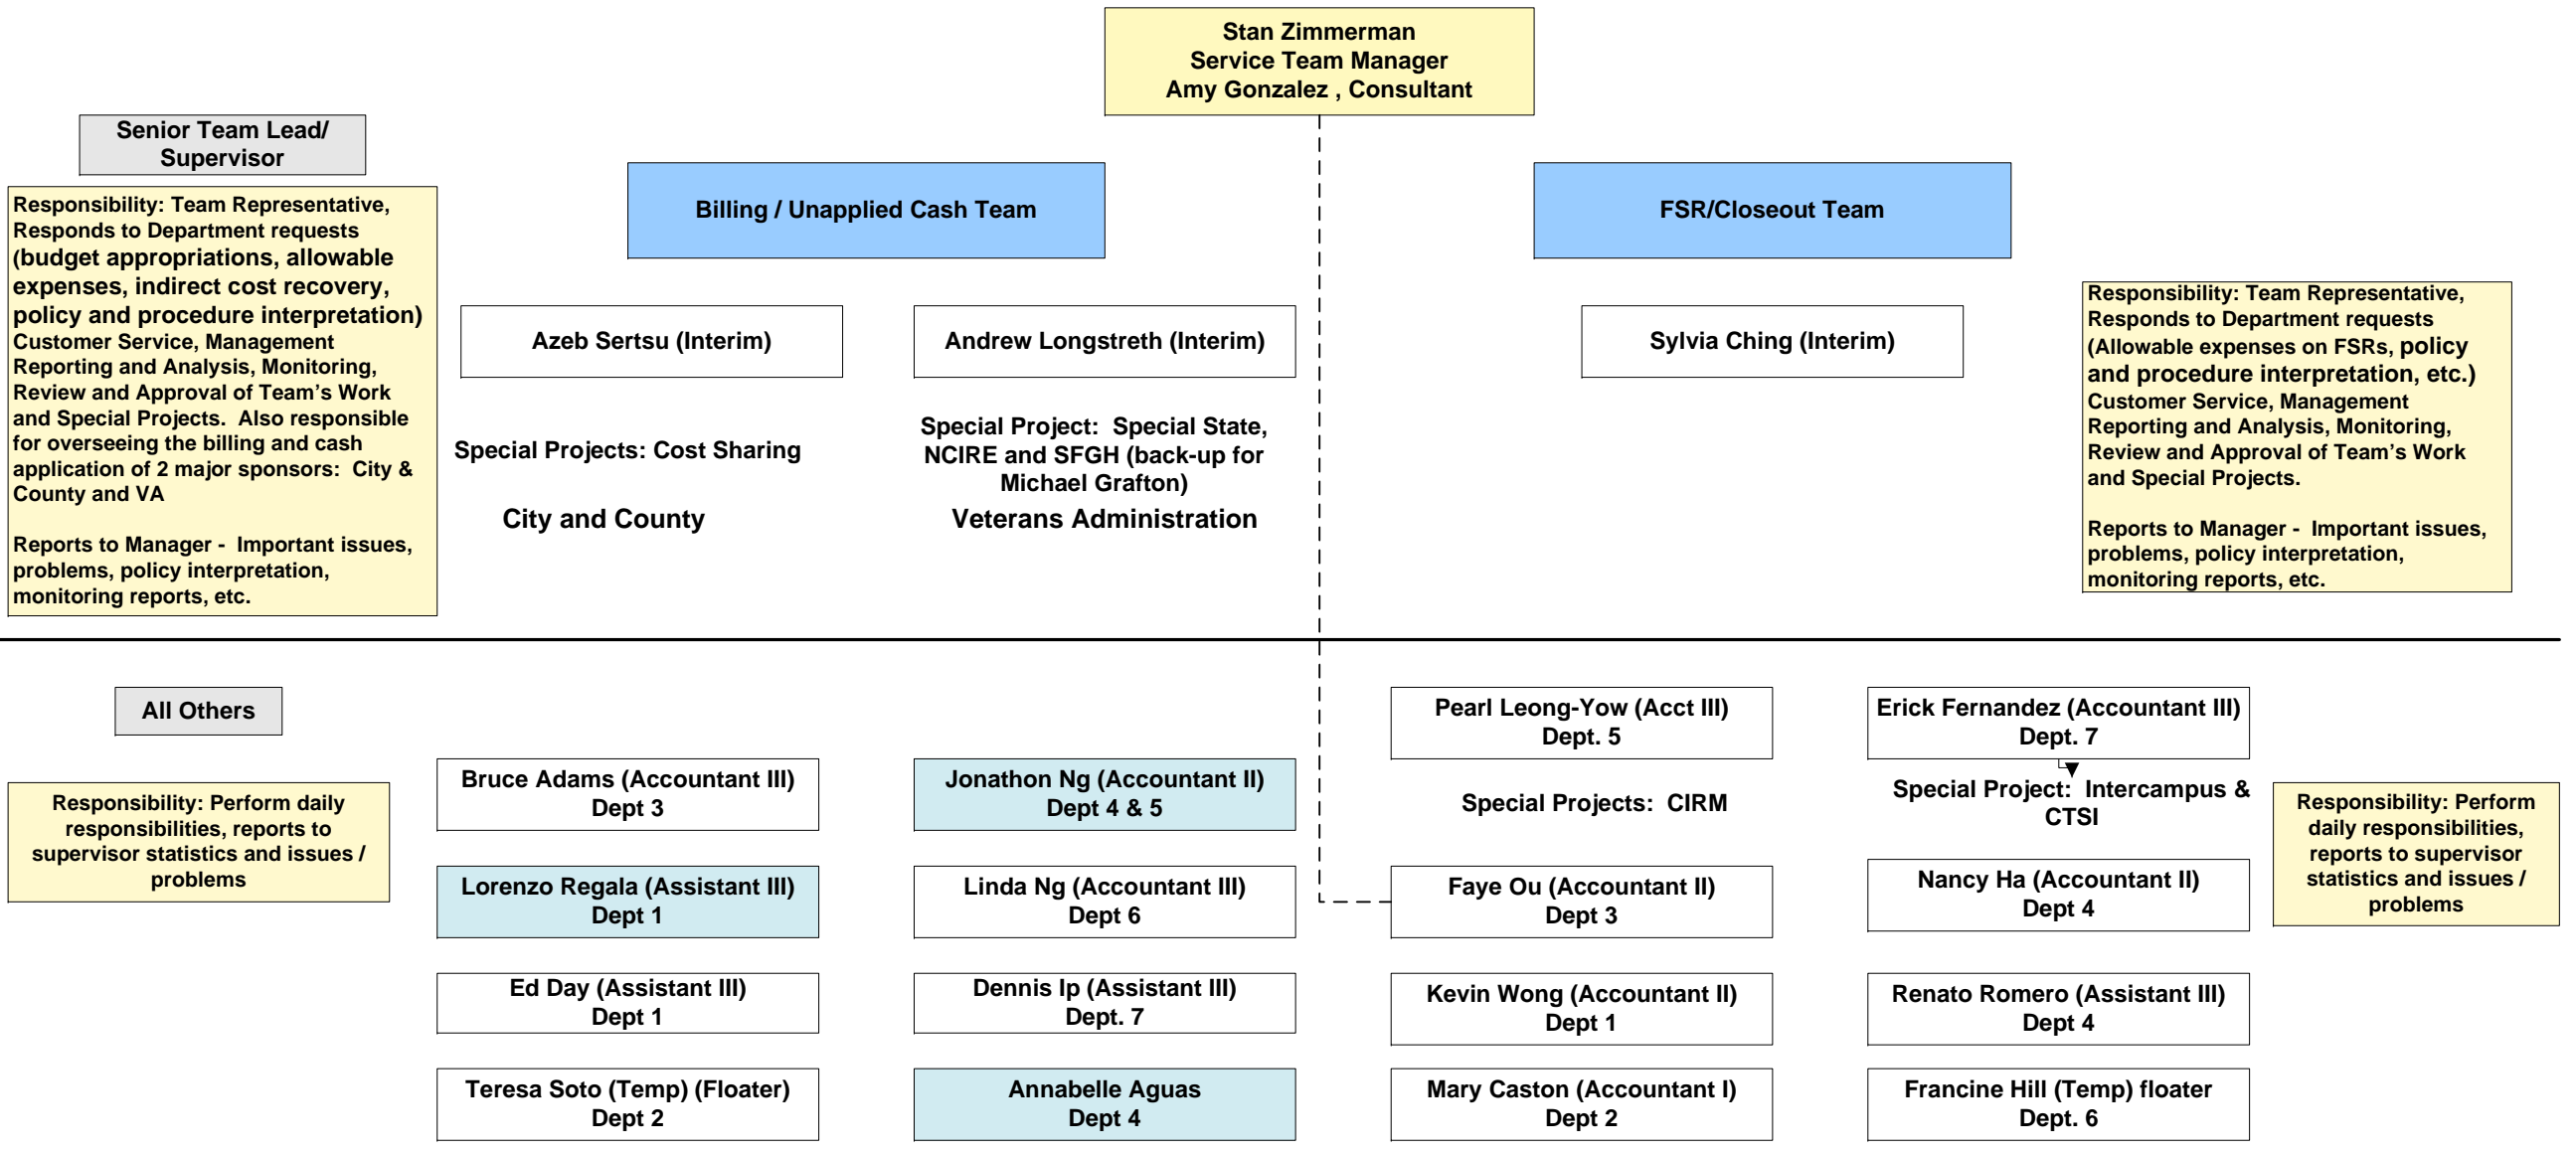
Stan Zimmerman
Service Team Manager
Amy Gonzalez , Consultant

Senior Team Lead/ Supervisor

Responsibility: Team Representative, Responds to Department requests (budget appropriations, allowable expenses, indirect cost recovery, policy and procedure interpretation) Customer Service, Management Reporting and Analysis, Monitoring, Review and Approval of Team's Work and Special Projects. Also responsible for overseeing the billing and cash application of 2 major sponsors: City & County and VA

Reports to Manager - Important issues, problems, policy interpretation, monitoring reports, etc.

Billing / Unapplied Cash Team

Azeb Sertsu (Interim)

Andrew Longstreth (Interim)

Special Projects: Cost Sharing

City and County

Special Project: Special State, NCIRE and SFGH (back-up for Michael Grafton)

Veterans Administration

FSR/Closeout Team

Sylvia Ching (Interim)

Responsibility: Team Representative, Responds to Department requests (Allowable expenses on FSRs, policy and procedure interpretation, etc.) Customer Service, Management Reporting and Analysis, Monitoring, Review and Approval of Team's Work and Special Projects.

Reports to Manager - Important issues, problems, policy interpretation, monitoring reports, etc.

All Others

Responsibility: Perform daily responsibilities, reports to supervisor statistics and issues / problems

Bruce Adams (Accountant III)
Dept 3

Lorenzo Regala (Assistant III)
Dept 1

Ed Day (Assistant III)
Dept 1

Teresa Soto (Temp) (Floater)
Dept 2

Jonathon Ng (Accountant II)
Dept 4 & 5

Linda Ng (Accountant III)
Dept 6

Dennis Ip (Assistant III)
Dept. 7

Annabelle Aguas
Dept 4

Pearl Leong-Yow (Acct III)
Dept. 5

Special Projects: CIRM

Faye Ou (Accountant II)
Dept 3

Kevin Wong (Accountant II)
Dept 1

Mary Caston (Accountant I)
Dept 2

Erick Fernandez (Accountant III)
Dept. 7

Special Project: Intercampus & CTSI

Nancy Ha (Accountant II)
Dept 4

Renato Romero (Assistant III)
Dept 4

Francine Hill (Temp) floater
Dept. 6

Responsibility: Perform daily responsibilities, reports to supervisor statistics and issues / problems